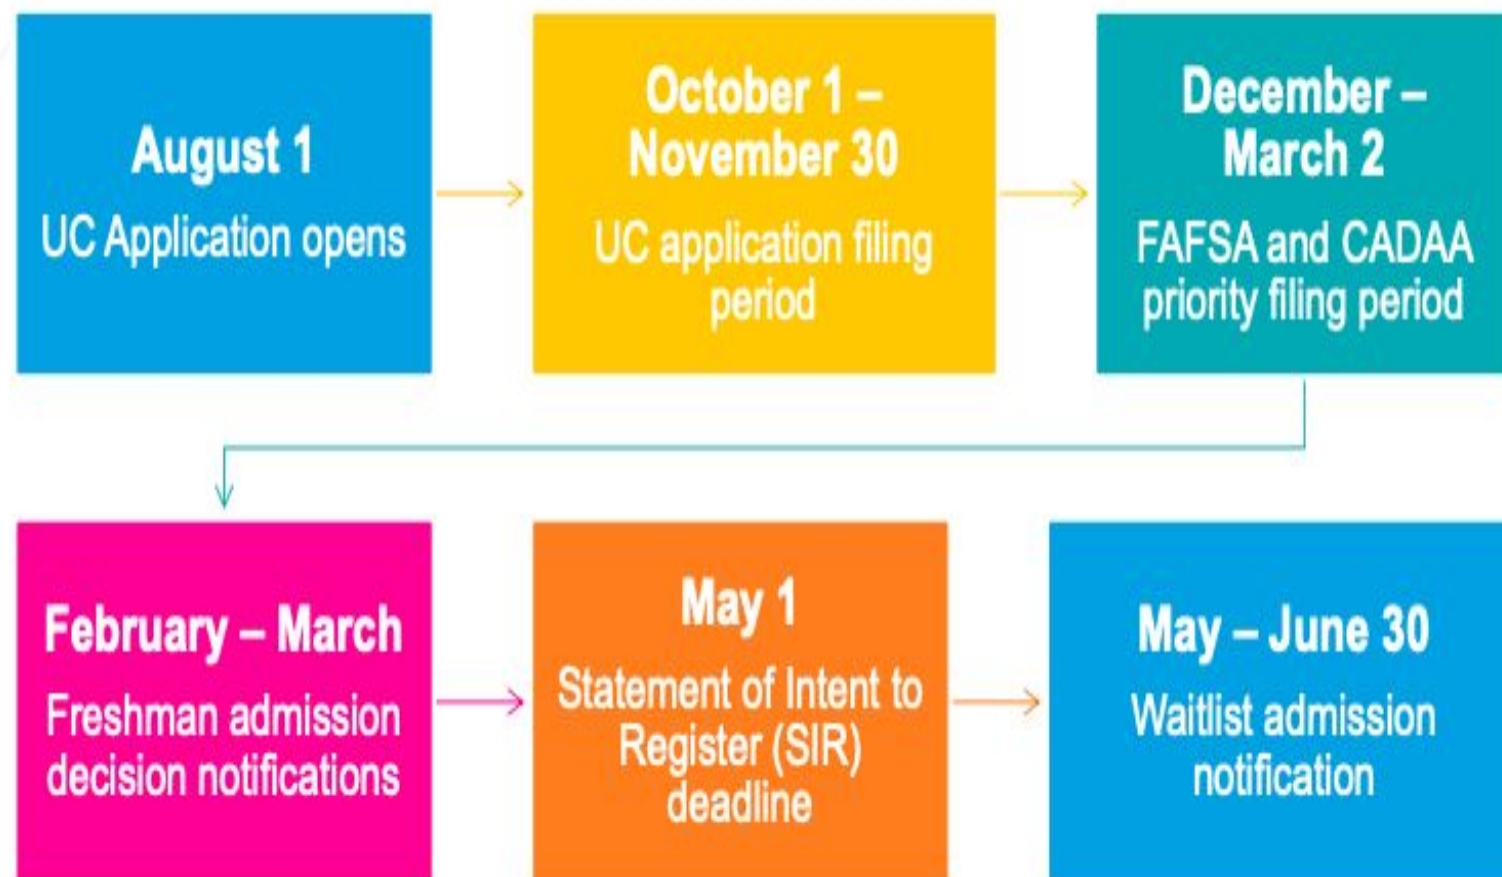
August 1
UC Application opens

October 1 – November 30
UC application filing period

December – March 2
FAFSA and CADAA priority filing period

February – March
Freshman admission decision notifications

May 1
Statement of Intent to Register (SIR) deadline

May – June 30
Waitlist admission notification